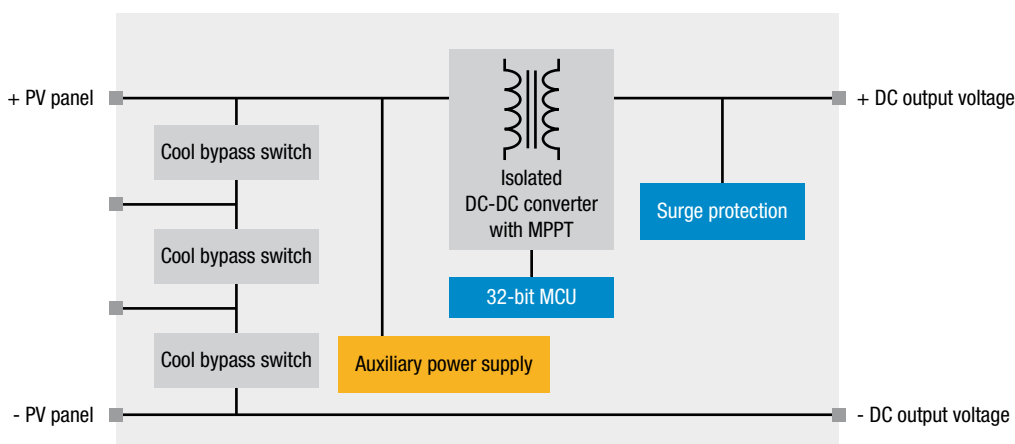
+ PV panel

Cool bypass switch

Cool bypass switch

Cool bypass switch

- PV panel

Isolated DC-DC converter with MPPT

32-bit MCU

Auxiliary power supply

Surge protection

+ DC output voltage

- DC output voltage